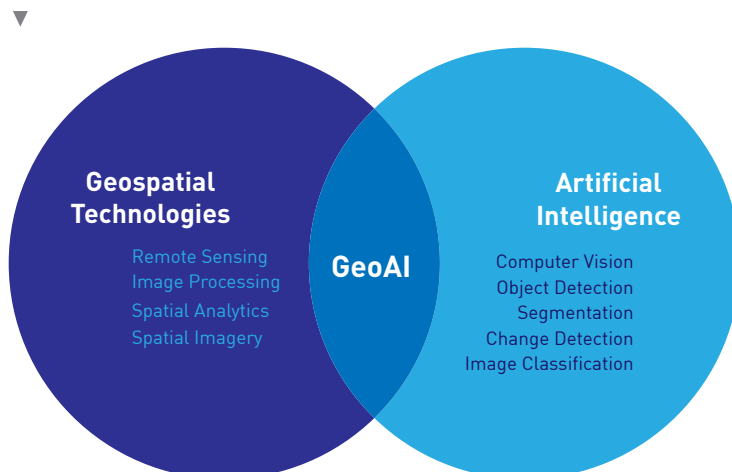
Geospatial Technologies

Remote Sensing
Image Processing
Spatial Analytics
Spatial Imagery

GeoAI

Artificial Intelligence

Computer Vision
Object Detection
Segmentation
Change Detection
Image Classification